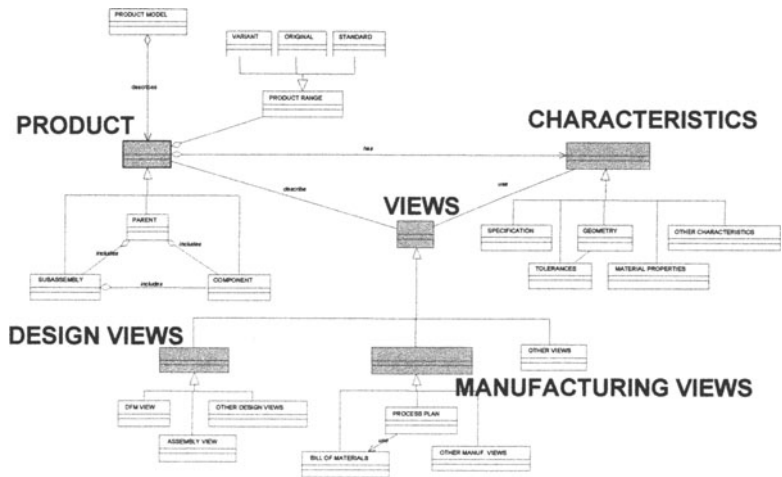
PRODUCT MODEL

describes

VARIANT

ORIGINAL

STANDARD

PRODUCT RANGE

PRODUCT

CHARACTERISTICS

has

describe

use

VIEWS

PARENT

includes

includes

SUBASSEMBLY

includes

COMPONENT

SPECIFICATION

GEOMETRY

OTHER CHARACTERISTICS

TOLERANCES

MATERIAL PROPERTIES

DESIGN VIEWS

OTHER VIEWS

MANUFACTURING VIEWS

DFM VIEW

OTHER DESIGN VIEWS

ASSEMBLY VIEW

PROCESS PLAN

use

BILL OF MATERIALS

OTHER MANUF. VIEWS